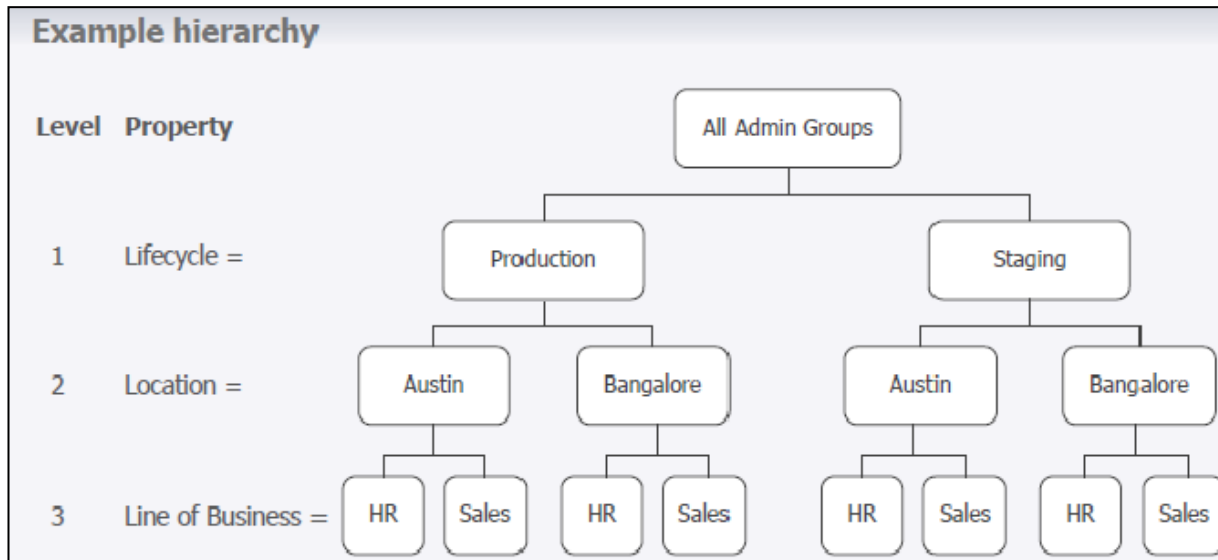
Example hierarchy

Level Property

All Admin Groups

1 Lifecycle =

Production

Staging

2 Location =

Austin

Bangalore

Austin

Bangalore

3 Line of Business =

HR

Sales

HR

Sales

HR

Sales

HR

Sales